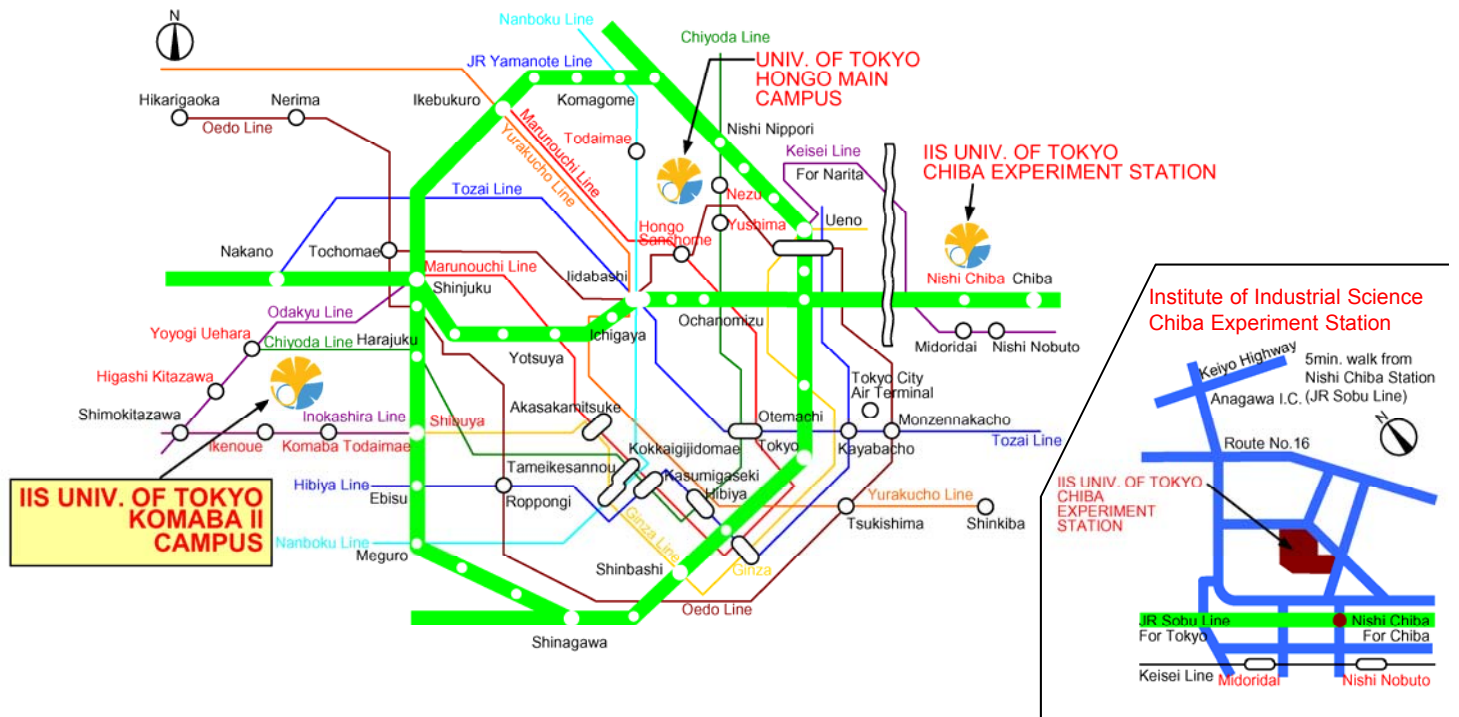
N

Nanboku Line
Chiyoda Line
UNIV. OF TOKYO HONGO MAIN CAMPUS
JR Yamanote Line
Hikarigaoka
Nerima
Ikebukuro
Komagome
Oedo Line
Marunouchi Line
Yurakucho Line
Todaimae
Nishi Nippori
Keisei Line
IIS UNIV. OF TOKYO CHIBA EXPERIMENT STATION
For Narita
Nezu
Tozai Line
Yushima
Ueno
Hongo Sanchome
Nakano
Tochomae
Nishi Chiba
Chiba
Marunouchi Line
Iidabashi
Shinjuku
Odakyu Line
Ichigaya
Ochanomizu
Midoridai
Nishi Nobuto
Yoyogi Uehara
Harajuku
Chiyoda Line
Yotsuya
Higashi Kitazawa
Tokyo City Air Terminal
Shimokitazawa
Inokashira Line
Akasakamitsuke
Otemachi
Monzennakacho
Ikenoue
Komaba Todaimae
Shibuya
Kokkaigijidomae
Tokyo
Kayabacho
Tozai Line
Tameikesannou
Kasumigaseki
IIS UNIV. OF TOKYO KOMABA II CAMPUS
Hibiya Line
Ebisu
Roppongi
Hibiya
Yurakucho Line
Ginza Line
Tsukishima
Shinkiba
Nanboku Line
Meguro
Shinbashi
Ginza
Oedo Line
Shinagawa

Institute of Industrial Science Chiba Experiment Station
Keiyo Highway
5min. walk from Nishi Chiba Station (JR Sobu Line)
Anagawa I.C.
Route No.16
IIS UNIV. OF TOKYO CHIBA EXPERIMENT STATION
JR Sobu Line
Nishi Chiba
For Tokyo
For Chiba
Keisei Line
Midoridai
Nishi Nobuto